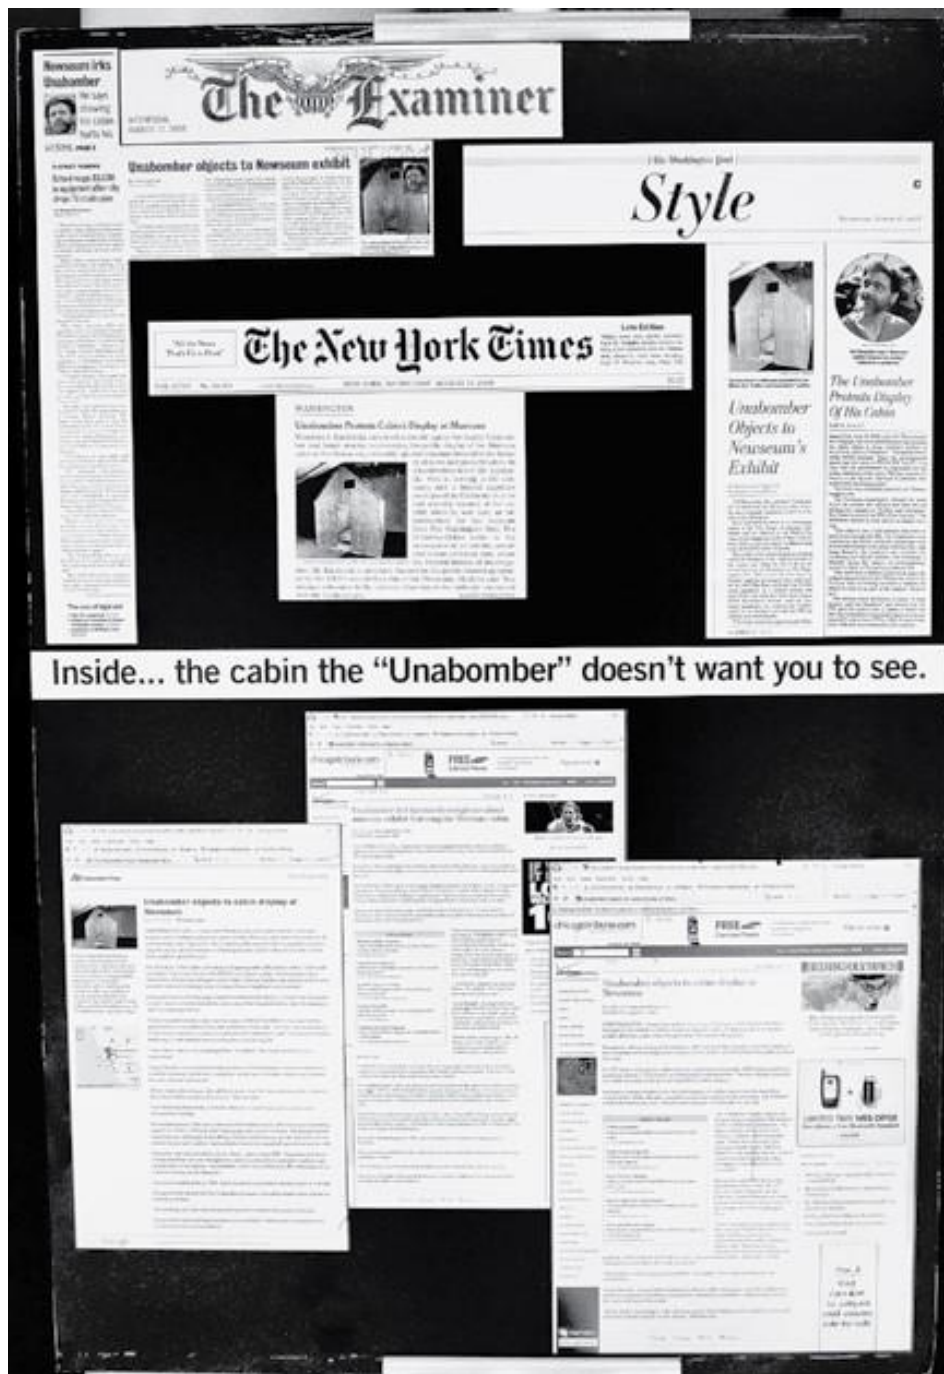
Newseum irks Unabomber

The Examiner

Unabomber objects to Newseum exhibit

The Washington Post

Style

The New York Times

WASHINGTON

Unabomber Protests Cabin's Display at Museum

Unabomber Objects to Newseum's Exhibit

The Unabomber Protests Display Of His Cabin

Inside... the cabin the "Unabomber" doesn't want you to see.

chicagotribune.com

FREE

Unabomber objects to cabin display at Newseum

chicagotribune.com

FREE

Unabomber objects to cabin display at Newseum